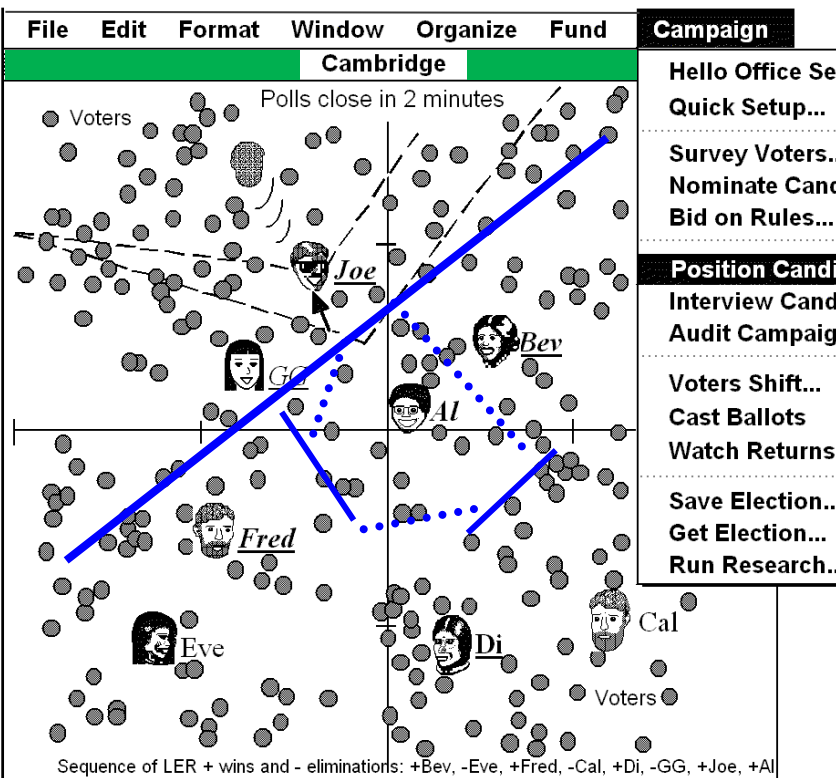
File Edit Format Window Organize Fund Campaign

Cambridge

Polls close in 2 minutes

Voters

Joe

Bev

GG

Al

Fred

Eve

Di

Cal

Voters

Hello Office Se
Quick Setup...
Survey Voters..
Nominate Canc
Bid on Rules...
Position Candi
Interview Cand
Audit Campaig
Voters Shift...
Cast Ballots
Watch Returns
Save Election...
Get Election...
Run Research..

Sequence of LER + wins and - eliminations: +Bev, -Eve, +Fred, -Cal, +Di, -GG, +Joe, +Al